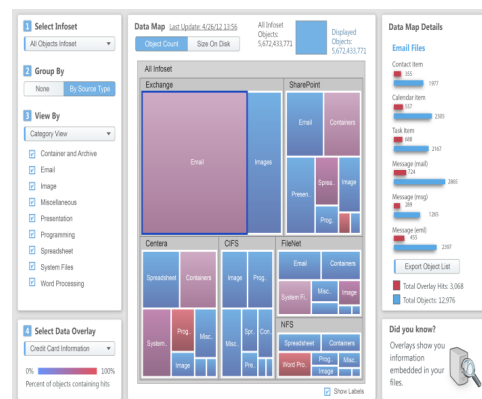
1 Select Infoset

All Objects Infoset

2 Group By

None | By Source Type

3 View By

Category View

Container and Archive
Email
Image
Miscellaneous
Presentation
Programming
Spreadsheet
System Files
Word Processing

4 Select Data Overlay

Credit Card Information

0% 100%

Percent of objects containing hits

Data Map Last Update: 4/26/12 13:56

Object Count | Size On Disk

All Infoset Objects: 5,672,433,771

Displayed Objects: 5,672,433,771

All Infoset

Exchange

Email

Images

SharePoint

Email

Containers

Presen.

Sprea.

Image

Prog.

Centera

Spreadsheet

Containers

System...

Prog.

Misc.

Image

CIFS

Image

Prog.

Misc.

Spr.

Con.

Pre.

FileNet

Email

Containers

System Fi...

Misc.

Image

NFS

Spreadsheet

Containers

Word Proc.

Prog.

Misc.

Show Labels

Data Map Details

Email Files

Contact item
355
1977

Calendar item
557
2305

Task item
608
2167

Message (mail)
724
3865

Message (msg)
289
1265

Message (eml)
455
2397

Export Object List

Total Overlay Hits: 3,068

Total Objects: 12,976

Did you know?

Overlays show you information embedded in your files.